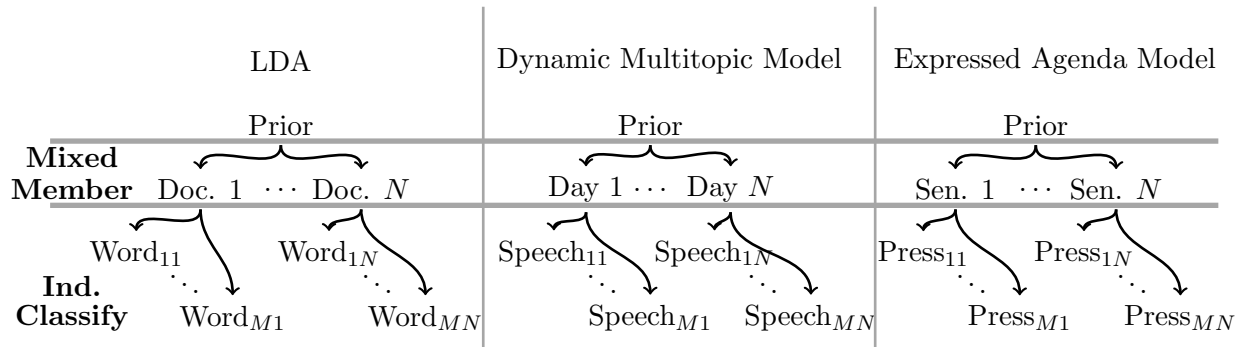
| | LDA | Dynamic Multitopic Model | Expressed Agenda Model |
|---|---|---|---|
| | Prior | Prior | Prior |
| **Mixed Member** | Doc. 1 $\cdots$ Doc. $N$ | Day 1 $\cdots$ Day $N$ | Sen. 1 $\cdots$ Sen. $N$ |
| **Ind. Classify** | $\text{Word}_{11}$ $\ddots$ $\text{Word}_{M1}$ $\text{Word}_{1N}$ $\ddots$ $\text{Word}_{MN}$ | $\text{Speech}_{11}$ $\ddots$ $\text{Speech}_{M1}$ $\text{Speech}_{1N}$ $\ddots$ $\text{Speech}_{MN}$ | $\text{Press}_{11}$ $\ddots$ $\text{Press}_{M1}$ $\text{Press}_{1N}$ $\ddots$ $\text{Press}_{MN}$ |